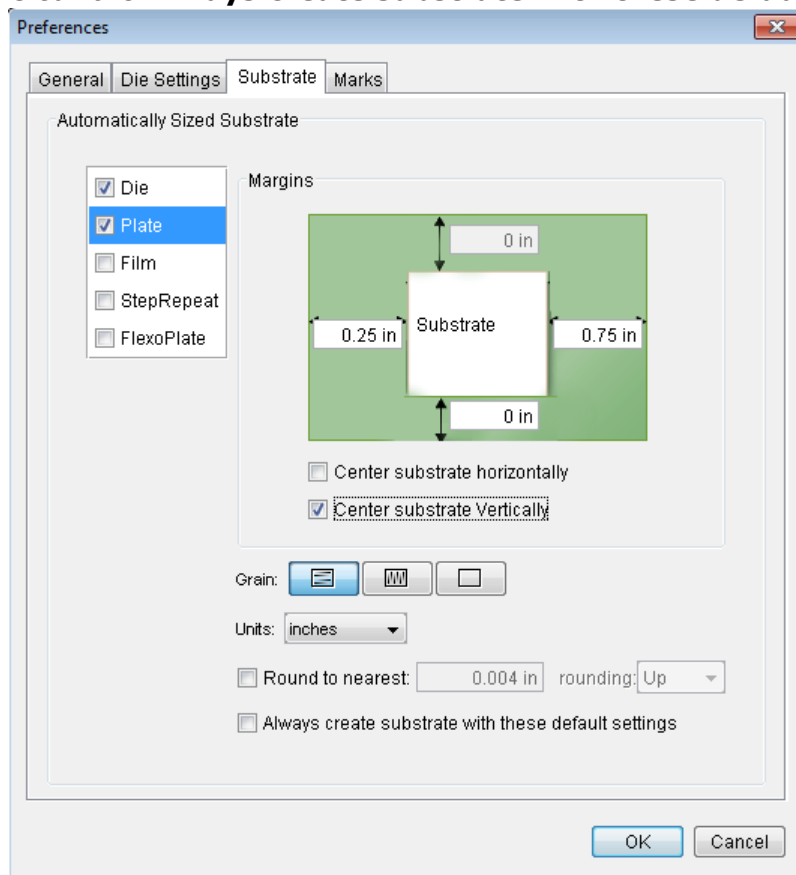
Preferences

General | Die Settings | Substrate | Marks

Automatically Sized Substrate

Die
Plate
Film
StepRepeat
FlexoPlate

Margins

0 in
0.25 in
Substrate
0.75 in
0 in

Center substrate horizontally
Center substrate Vertically

Grain:

Units: inches

Round to nearest: 0.004 in rounding: Up

Always create substrate with these default settings

OK Cancel